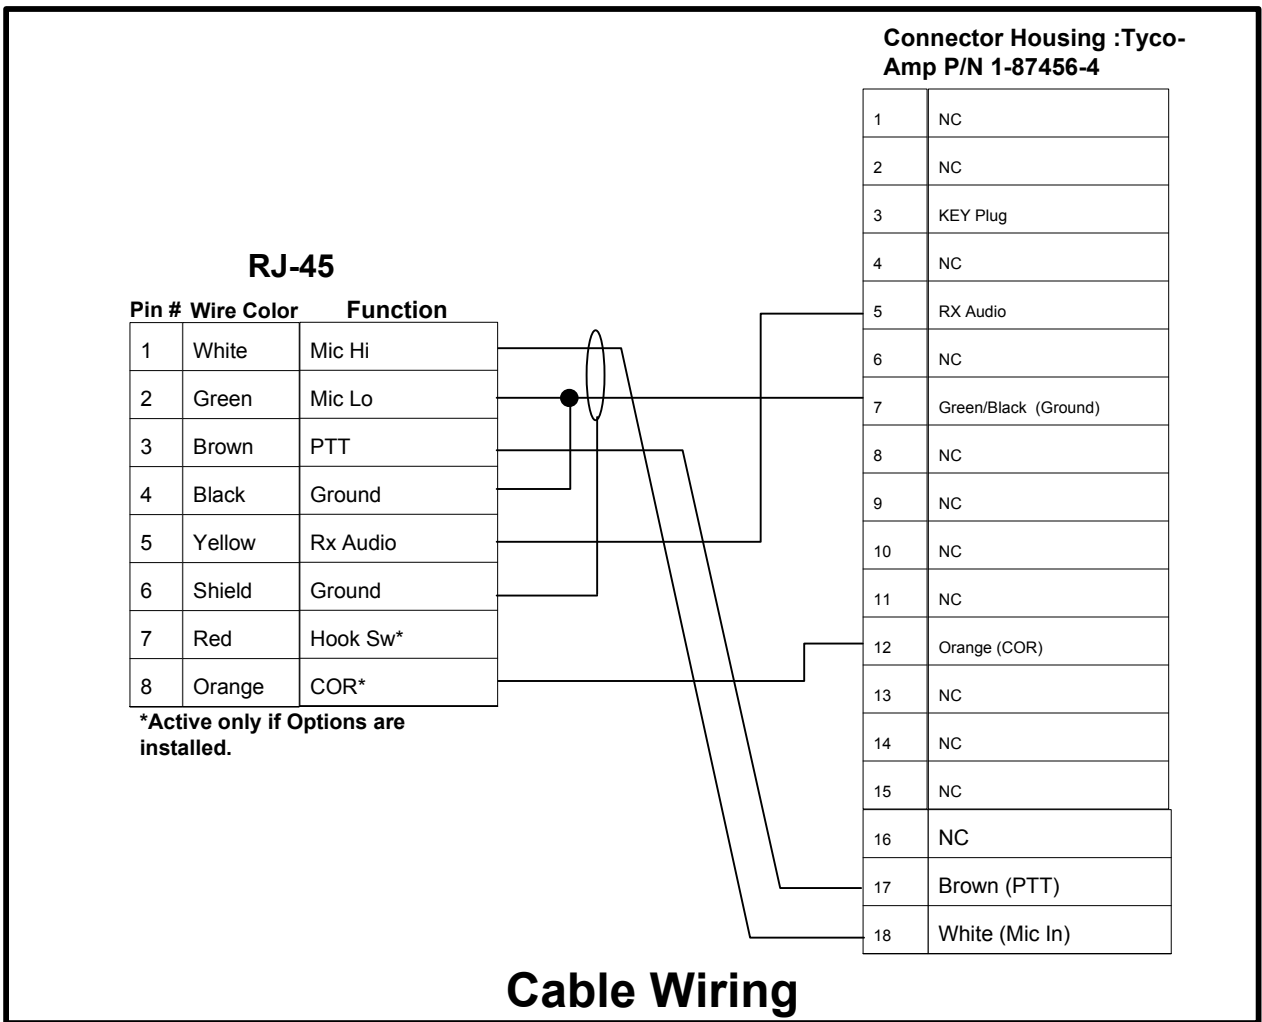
Connector Housing :Tyco-Amp P/N 1-87456-4

| | |
|---|---|
| 1 | NC |
| 2 | NC |
| 3 | KEY Plug |
| 4 | NC |
| 5 | RX Audio |
| 6 | NC |
| 7 | Green/Black (Ground) |
| 8 | NC |
| 9 | NC |
| 10 | NC |
| 11 | NC |
| 12 | Orange (COR) |
| 13 | NC |
| 14 | NC |
| 15 | NC |
| 16 | NC |
| 17 | Brown (PTT) |
| 18 | White (Mic In) |

RJ-45

| Pin # | Wire Color | Function |
|---|---|---|
| 1 | White | Mic Hi |
| 2 | Green | Mic Lo |
| 3 | Brown | PTT |
| 4 | Black | Ground |
| 5 | Yellow | Rx Audio |
| 6 | Shield | Ground |
| 7 | Red | Hook Sw* |
| 8 | Orange | COR* |

*Active only if Options are installed.

Cable Wiring